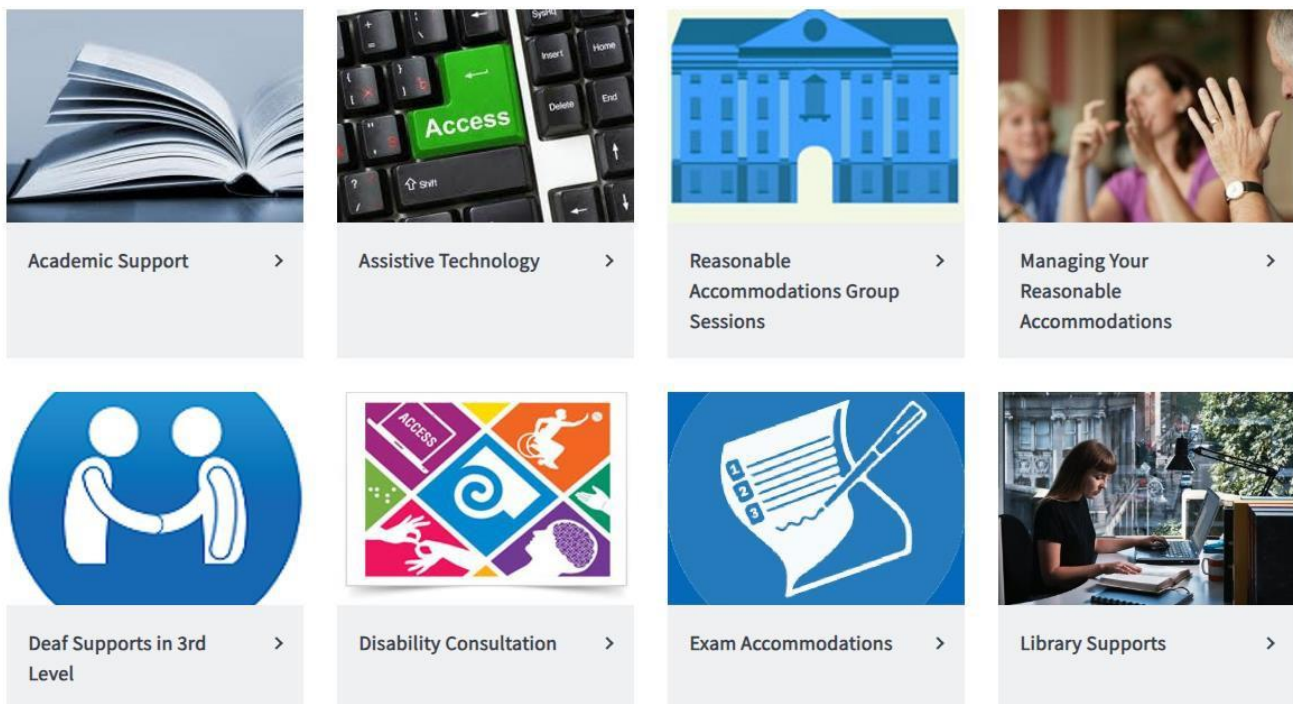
SysRq
Insert
Home
Access
Delete
End
Shift

Academic Support >

Assistive Technology >

Reasonable Accommodations Group Sessions >

Managing Your Reasonable Accommodations >

ACCESS

1
2
3

Deaf Supports in 3rd Level >

Disability Consultation >

Exam Accommodations >

Library Supports >